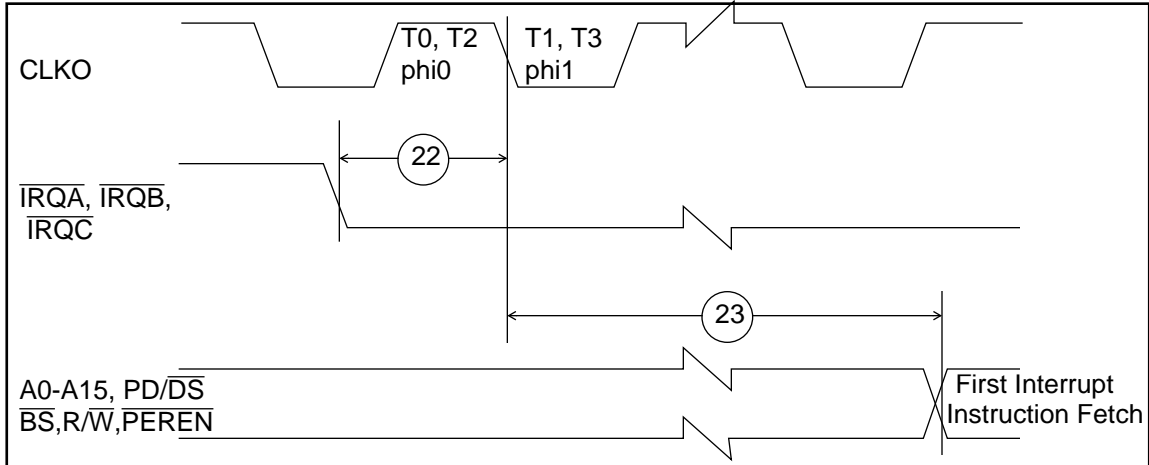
CLKO

T0, T2
phi0

T1, T3
phi1

22

$\overline{IRQA}$, $\overline{IRQB}$, $\overline{IRQC}$

23

A0-A15, PD/$\overline{DS}$
$\overline{BS}$,R/$\overline{W}$,$\overline{PEREN}$

First Interrupt Instruction Fetch